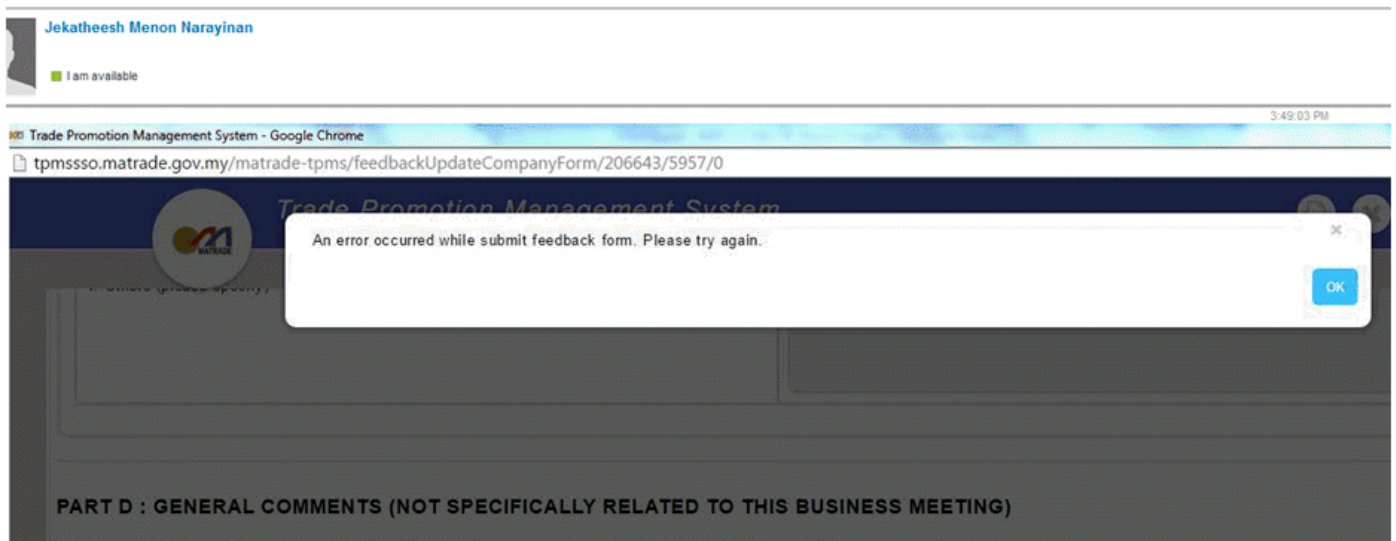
Jekatheesh Menon Narayinan

I am available

3:49:03 PM

Trade Promotion Management System - Google Chrome

tpmssso.matrade.gov.my/matrade-tpms/feedbackUpdateCompanyForm/206643/5957/0

Trade Promotion Management System

MATRADE

f. Others (please specify)

An error occurred while submit feedback form. Please try again.

×

OK

PART D : GENERAL COMMENTS (NOT SPECIFICALLY RELATED TO THIS BUSINESS MEETING)